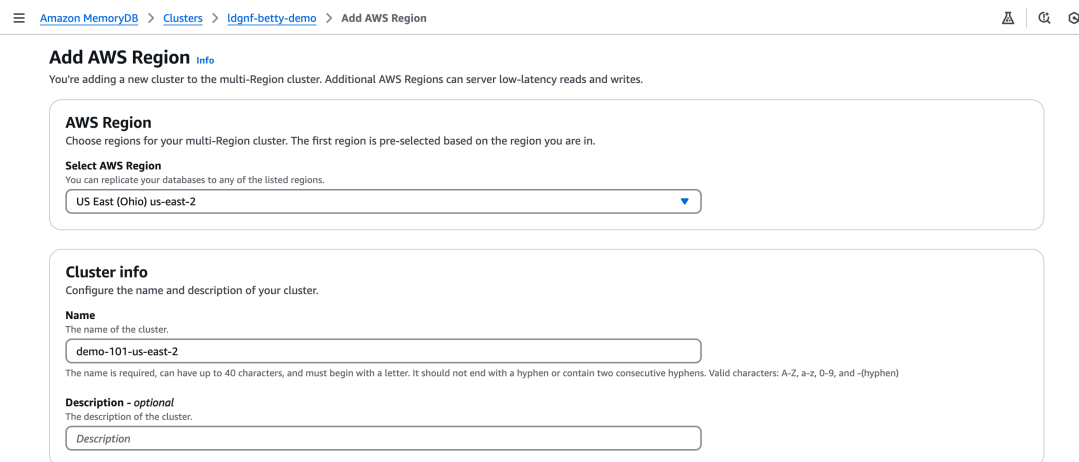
Amazon MemoryDB > Clusters > ldgnf-betty-demo > Add AWS Region

Add AWS Region Info

You're adding a new cluster to the multi-Region cluster. Additional AWS Regions can server low-latency reads and writes.

AWS Region

Choose regions for your multi-Region cluster. The first region is pre-selected based on the region you are in.

Select AWS Region

You can replicate your databases to any of the listed regions.

US East (Ohio) us-east-2

Cluster info

Configure the name and description of your cluster.

Name

The name of the cluster.

demo-101-us-east-2

The name is required, can have up to 40 characters, and must begin with a letter. It should not end with a hyphen or contain two consecutive hyphens. Valid characters: A-Z, a-z, 0-9, and -(hyphen)

Description - optional

The description of the cluster.

Description